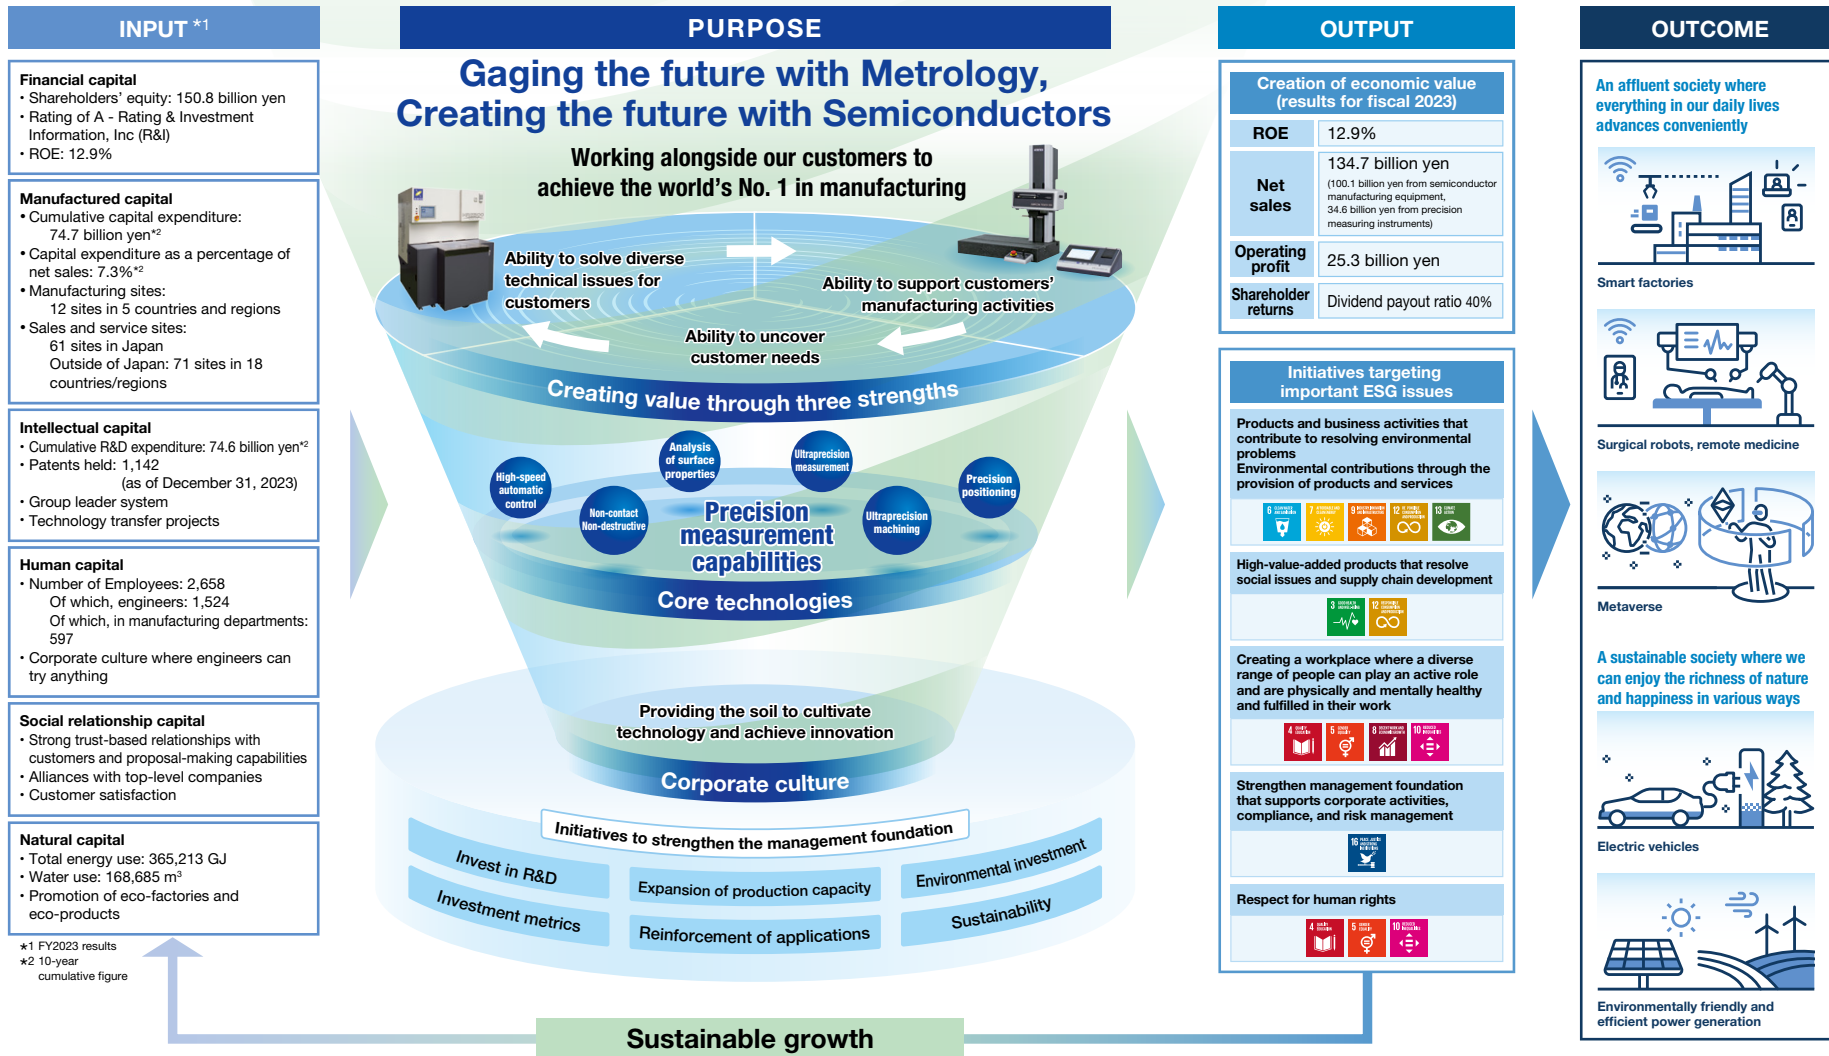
INPUT *1

Financial capital
• Shareholders' equity: 150.8 billion yen
• Rating of A - Rating & Investment Information, Inc (R&I)
• ROE: 12.9%

Manufactured capital
• Cumulative capital expenditure: 74.7 billion yen*2
• Capital expenditure as a percentage of net sales: 7.3%*2
• Manufacturing sites: 12 sites in 5 countries and regions
• Sales and service sites: 61 sites in Japan Outside of Japan: 71 sites in 18 countries/regions

Intellectual capital
• Cumulative R&D expenditure: 74.6 billion yen*2
• Patents held: 1,142 (as of December 31, 2023)
• Group leader system
• Technology transfer projects

Human capital
• Number of Employees: 2,658 Of which, engineers: 1,524 Of which, in manufacturing departments: 597
• Corporate culture where engineers can try anything

Social relationship capital
• Strong trust-based relationships with customers and proposal-making capabilities
• Alliances with top-level companies
• Customer satisfaction

Natural capital
• Total energy use: 365,213 GJ
• Water use: 168,685 m$^3$
• Promotion of eco-factories and eco-products

*1 FY2023 results
*2 10-year cumulative figure

PURPOSE

Gaging the future with Metrology, Creating the future with Semiconductors

Working alongside our customers to achieve the world's No. 1 in manufacturing

Ability to solve diverse technical issues for customers
Ability to support customers' manufacturing activities
Ability to uncover customer needs

Creating value through three strengths

High-speed automatic control
Analysis of surface properties
Non-contact Non-destructive
Ultraprecision measurement
Ultraprecision machining
Precision positioning
Precision measurement capabilities

Core technologies

Providing the soil to cultivate technology and achieve innovation

Corporate culture

Initiatives to strengthen the management foundation
Invest in R&D
Expansion of production capacity
Environmental investment
Investment metrics
Reinforcement of applications
Sustainability

Sustainable growth

OUTPUT

Creation of economic value (results for fiscal 2023)

| ROE | 12.9% |
|---|---|
| Net sales | 134.7 billion yen (100.1 billion yen from semiconductor manufacturing equipment, 34.6 billion yen from precision measuring instruments) |
| Operating profit | 25.3 billion yen |
| Shareholder returns | Dividend payout ratio 40% |

Initiatives targeting important ESG issues

Products and business activities that contribute to resolving environmental problems
Environmental contributions through the provision of products and services

High-value-added products that resolve social issues and supply chain development

Creating a workplace where a diverse range of people can play an active role and are physically and mentally healthy and fulfilled in their work

Strengthen management foundation that supports corporate activities, compliance, and risk management

Respect for human rights

OUTCOME

An affluent society where everything in our daily lives advances conveniently

Smart factories
Surgical robots, remote medicine
Metaverse

A sustainable society where we can enjoy the richness of nature and happiness in various ways

Electric vehicles
Environmentally friendly and efficient power generation